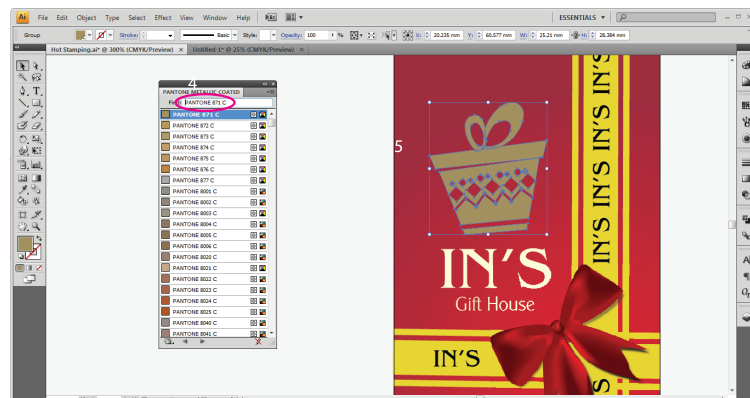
Ai File Edit Object Type Select Effect View Window Help

ESSENTIALS

Group Stroke: Basic Style: Opacity: 100 % X: 20.235 mm Y: 60.577 mm W: 25.21 mm H: 28.384 mm

Hot Stamping.ai* @ 300% (CMYK/Preview)
Untitled-1* @ 25% (CMYK/Preview)

4

PANTONE METALLIC COATED

Find: PANTONE 871 C

PANTONE 871 C
PANTONE 872 C
PANTONE 873 C
PANTONE 874 C
PANTONE 875 C
PANTONE 876 C
PANTONE 877 C
PANTONE 8001 C
PANTONE 8002 C
PANTONE 8003 C
PANTONE 8004 C
PANTONE 8005 C
PANTONE 8006 C
PANTONE 8020 C
PANTONE 8021 C
PANTONE 8022 C
PANTONE 8023 C
PANTONE 8024 C
PANTONE 8025 C
PANTONE 8040 C
PANTONE 8041 C

5

IN'S
Gift House

IN'S

IN'S IN'S IN'S